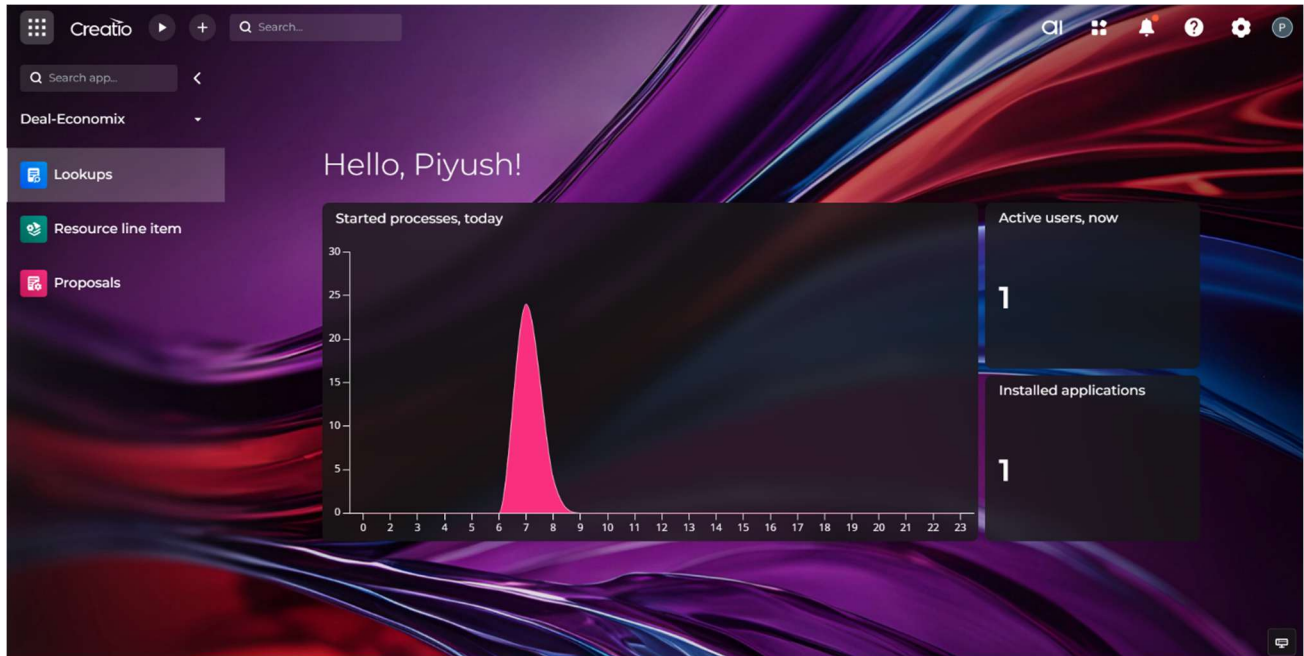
Creatio

Search...

ai

P

Search app...

Deal-Economix

Lookups

Resource line item

Proposals

Hello, Piyush!

Started processes, today

30
25
20
15
10
5
0

0 2 3 4 5 6 7 8 9 10 11 12 13 14 15 16 17 18 19 20 21 22 23

Active users, now

1

Installed applications

1